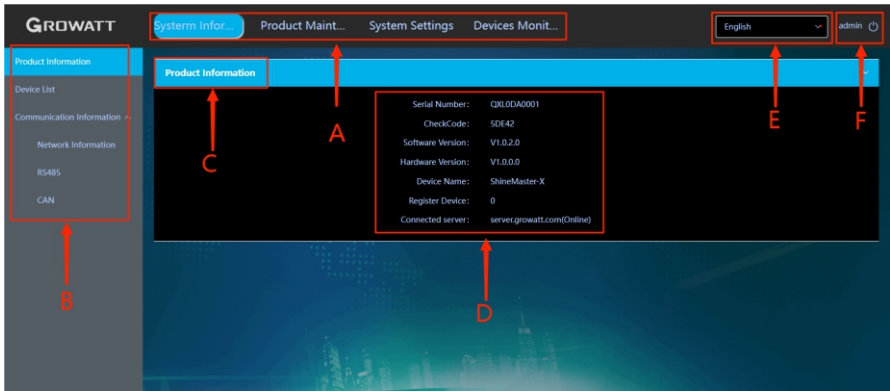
GROWATT

Systerm Infor...

Product Maint...

System Settings

Devices Monit...

English

admin

Product Information

Device List

Communication Information

Network Information

RS485

CAN

Product Information

Serial Number: QXL0DA0001

CheckCode: SDE42

Software Version: V1.0.2.0

Hardware Version: V1.0.0.0

Device Name: ShineMaster-X

Register Device: 0

Connected server: server.growatt.com(Online)

A

B

C

D

E

F